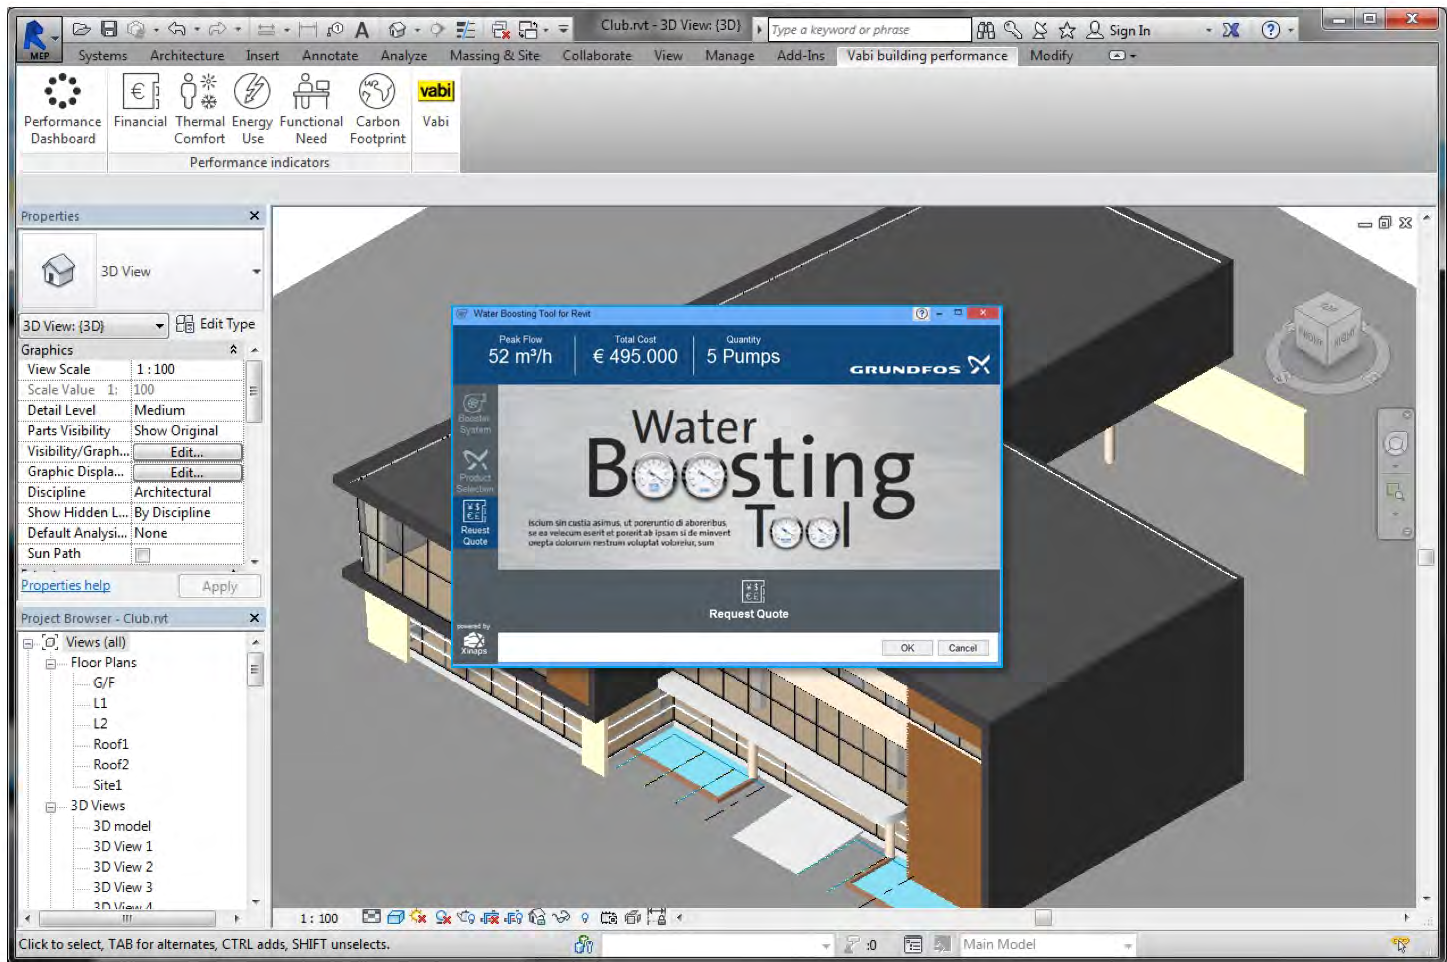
MEP

Club.rvt - 3D View: {3D}

Type a keyword or phrase

Sign In

Systems Architecture Insert Annotate Analyze Massing & Site Collaborate View Manage Add-Ins Vabi building performance Modify

Performance Dashboard

Financial

Thermal Comfort

Energy Use

Functional Need

Carbon Footprint

vabi

Vabi

Performance indicators

Properties

3D View

3D View: {3D}

Edit Type

Graphics

| View Scale | 1 : 100 |
|---|---|
| Scale Value 1: | 100 |
| Detail Level | Medium |
| Parts Visibility | Show Original |
| Visibility/Graph... | Edit... |
| Graphic Displa... | Edit... |
| Discipline | Architectural |
| Show Hidden L... | By Discipline |
| Default Analysi... | None |
| Sun Path | |

Properties help

Apply

Project Browser - Club.rvt

Views (all)

Floor Plans

G/F

L1

L2

Roof1

Roof2

Site1

3D Views

3D model

3D View 1

3D View 2

3D View 3

3D View 4

Water Boosting Tool for Revit

Peak Flow
52 m³/h

Total Cost
€ 495.000

Quantity
5 Pumps

GRUNDFOS

Booster System

Product Selection

Reuest Quote

Water Boosting Tool

Isolum sin custia asimus, ut porerunti di aboreribus se ea velecum esent et porent ab ipsam si de minvent oreptia colorum nestrum voluptat volorelur, sum

Request Quote

powered by

Xinaps

OK

Cancel

FRONT

RIGHT

1 : 100

Click to select, TAB for alternates, CTRL adds, SHIFT unselects.

:0

Main Model